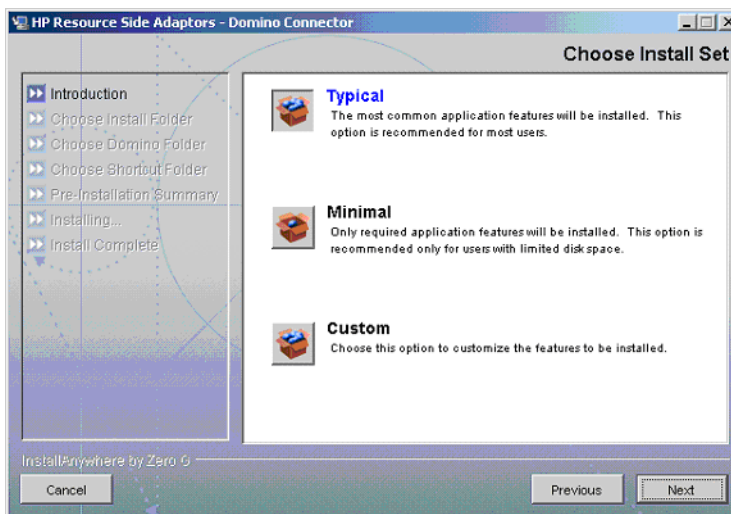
HP Resource Side Adaptors - Domino Connector

Choose Install Set

Introduction
Choose Install Folder
Choose Domino Folder
Choose Shortcut Folder
Pre-Installation Summary
Installing...
Install Complete

Typical
The most common application features will be installed. This option is recommended for most users.

Minimal
Only required application features will be installed. This option is recommended only for users with limited disk space.

Custom
Choose this option to customize the features to be installed.

InstallAnywhere by Zero G

Cancel

Previous

Next